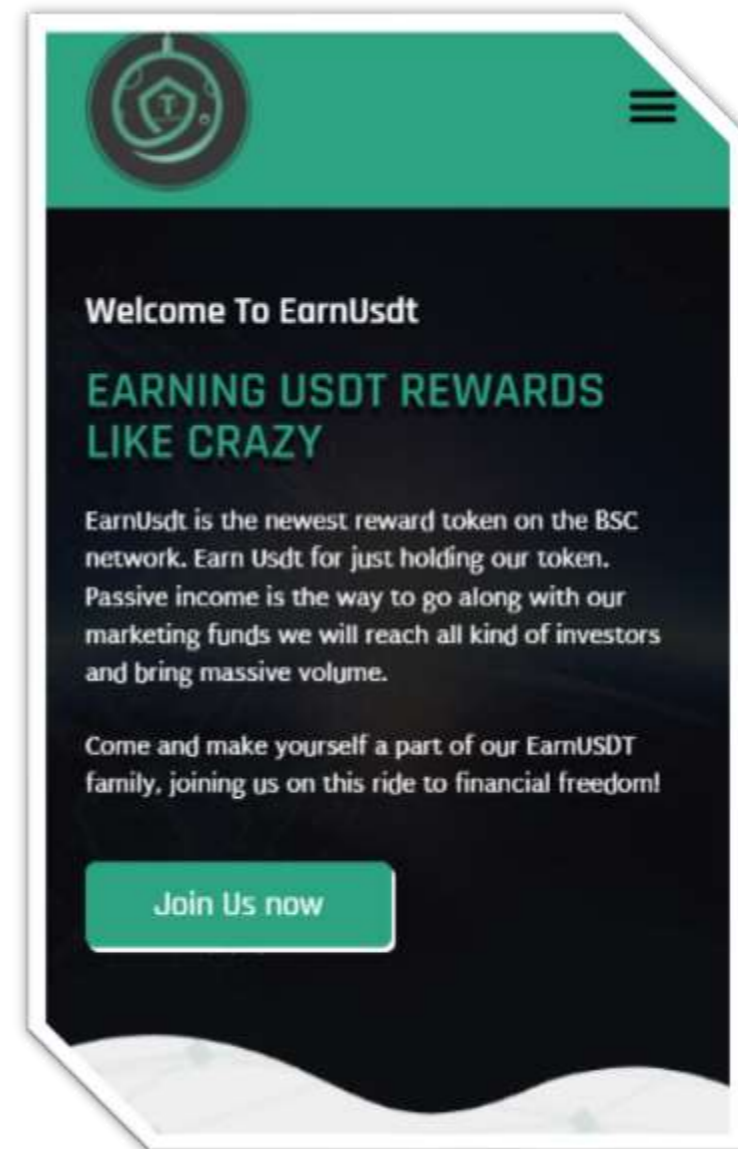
T

Welcome To EarnUsdt

EARNING USDT REWARDS LIKE CRAZY

EarnUsdt is the newest reward token on the BSC network. Earn Usdt for just holding our token. Passive income is the way to go along with our marketing funds we will reach all kind of investors and bring massive volume.

Come and make yourself a part of our EarnUSDT family, joining us on this ride to financial freedom!

Join Us now